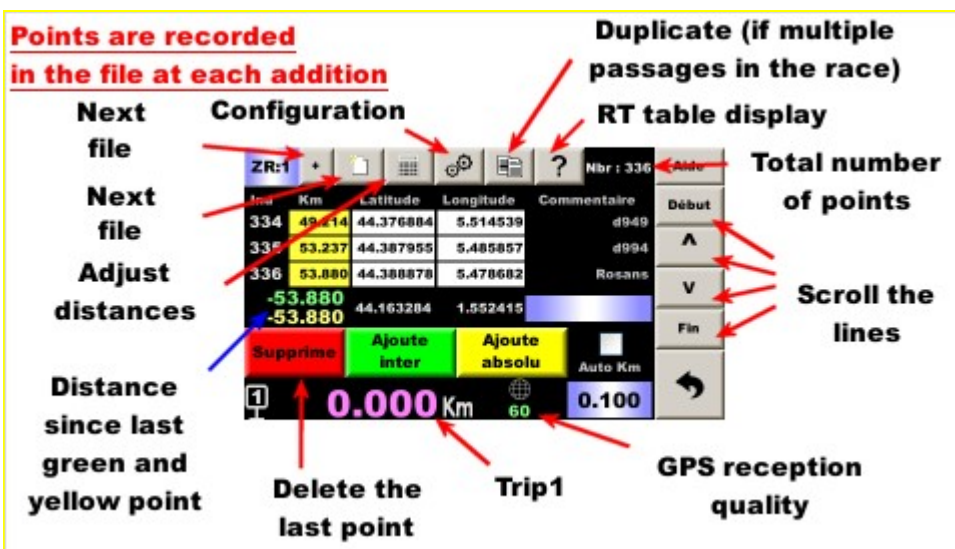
Points are recorded in the file at each addition

Duplicate (if multiple passages in the race)

Next file

Configuration

RT table display

ZR:1 + ? Nbr : 336 Aide

Total number of points

Next file

| Ind | Km | Latitude | Longitude | Commentaire |
|---|---|---|---|---|
| 334 | 49.214 | 44.376884 | 5.514539 | d949 |
| 335 | 53.237 | 44.387955 | 5.485857 | d994 |
| 336 | 53.880 | 44.388878 | 5.478682 | Rosans |

Début

^

Adjust distances

-53.880
-53.880
44.163284 1.552415

v

Scroll the lines

Fin

Supprime

Ajoute inter

Ajoute absolu

Auto Km

Distance since last green and yellow point

1

0.000 Km

60

0.100

GPS reception quality

Delete the last point

Trip1